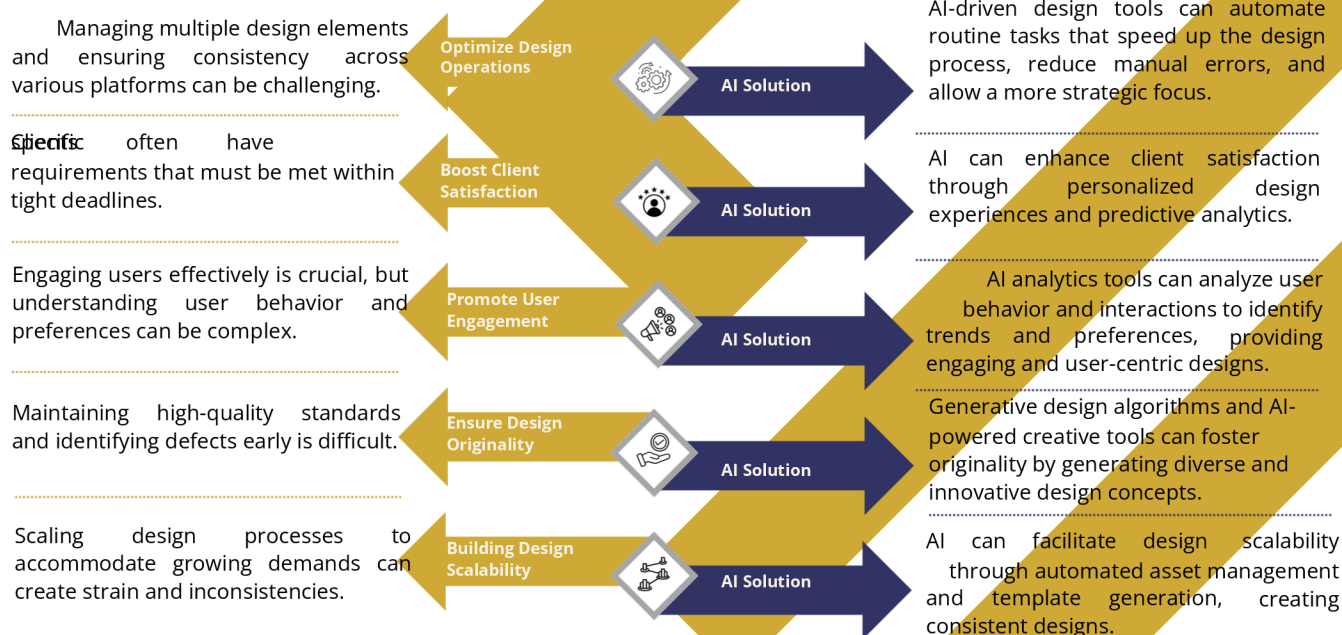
Managing multiple design elements and ensuring consistency across various platforms can be challenging.

Optimize Design Operations

AI Solution

AI-driven design tools can automate routine tasks that speed up the design process, reduce manual errors, and allow a more strategic focus.

Clients often have specific requirements that must be met within tight deadlines.

Boost Client Satisfaction

AI Solution

AI can enhance client satisfaction through personalized design experiences and predictive analytics.

Engaging users effectively is crucial, but understanding user behavior and preferences can be complex.

Promote User Engagement

AI Solution

AI analytics tools can analyze user behavior and interactions to identify trends and preferences, providing engaging and user-centric designs.

Maintaining high-quality standards and identifying defects early is difficult.

Ensure Design Originality

AI Solution

Generative design algorithms and AI-powered creative tools can foster originality by generating diverse and innovative design concepts.

Scaling design processes to accommodate growing demands can create strain and inconsistencies.

Building Design Scalability

AI Solution

AI can facilitate design scalability through automated asset management and template generation, creating consistent designs.